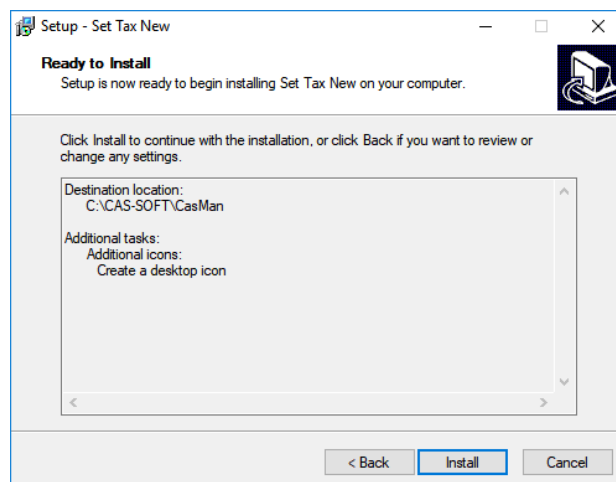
Setup - Set Tax New

Ready to Install
Setup is now ready to begin installing Set Tax New on your computer.

Click Install to continue with the installation, or click Back if you want to review or change any settings.

Destination location:
C:\CAS-SOFT\CasMan

Additional tasks:
Additional icons:
Create a desktop icon

< Back
Install
Cancel